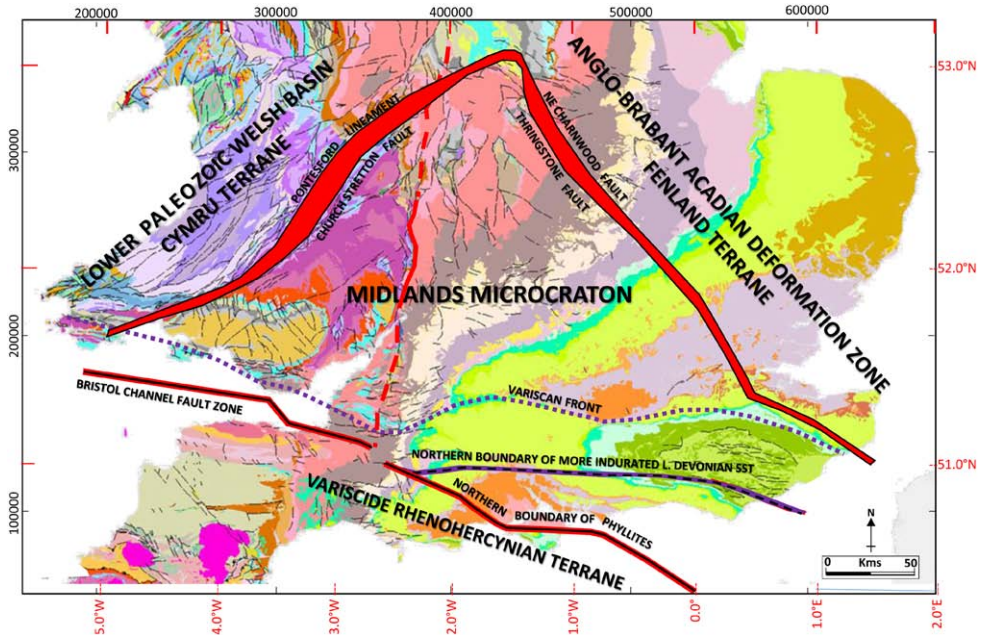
200000
300000
400000
500000
600000

53.0°N
52.0°N
51.0°N

300000
200000
100000

LOWER PALEOZOIC WELSH BASIN
CYMRU TERRANE
PONTESFORD LINEAMENT
CHURCH STRETTON FAULT
NE CHARNWOOD FAULT
THRINGSTONE FAULT
ANGLO-BRABANT ACADIAN DEFORMATION ZONE
FENLAND TERRANE
MIDLANDS MICROCRATON
BRISTOL CHANNEL FAULT ZONE
VARISCAN FRONT
NORTHERN BOUNDARY OF MORE INDURATED L. DEVONIAN SST
NORTHERN BOUNDARY OF PHYLLITES
VARISCIDE RHENOHERCYNIAN TERRANE

N
0 Kms 50

5.0°W
4.0°W
3.0°W
2.0°W
1.0°W
0.0°
1.0°E
2.0°E